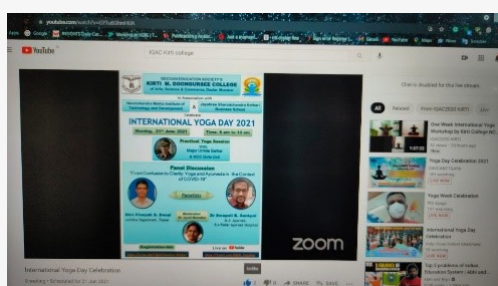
youtube.com/watch?v=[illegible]

Apps Google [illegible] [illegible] Performance Analy... Get a reimburse... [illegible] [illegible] YouTube Maps News Translate

YouTube

IQAC Kirti college

KIRTI M. DOONGURSEE COLLEGE

INTERNATIONAL YOGA DAY 2021

Monday, 21st June 2021 Time: 8 am to 10 am

Practical Yoga Session

Panel Discussion

zoom

Chat is disabled for this live stream.

All Related

One Week International Yoga Workshop by Kirti College IQAC

Yoga Day Celebration 2021

Yoga Week Celebration

International Yoga Day Celebration

Top 5 problems of Indian Education System

International Yoga Day Celebration

Waiting • Scheduled for 21 Jun 2021

SHARE SAVE